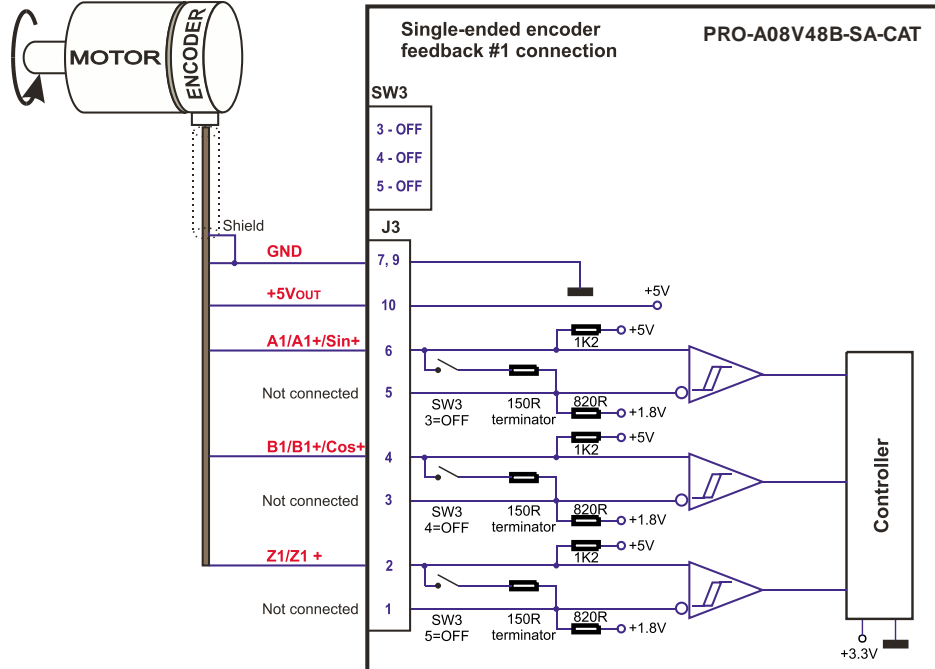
MOTOR

ENCODER

Single-ended encoder feedback #1 connection

PRO-A08V48B-SA-CAT

SW3
3 - OFF
4 - OFF
5 - OFF

J3

Shield

GND
7, 9

+5VOUT
10
+5V

A1/A1+/Sin+
6
1K2
+5V

Not connected
5
SW3
3=OFF
150R
terminator
820R
+1.8V

B1/B1+/Cos+
4
1K2
+5V

Not connected
3
SW3
4=OFF
150R
terminator
820R
+1.8V

Z1/Z1 +
2
1K2
+5V

Not connected
1
SW3
5=OFF
150R
terminator
820R
+1.8V

Controller

+3.3V